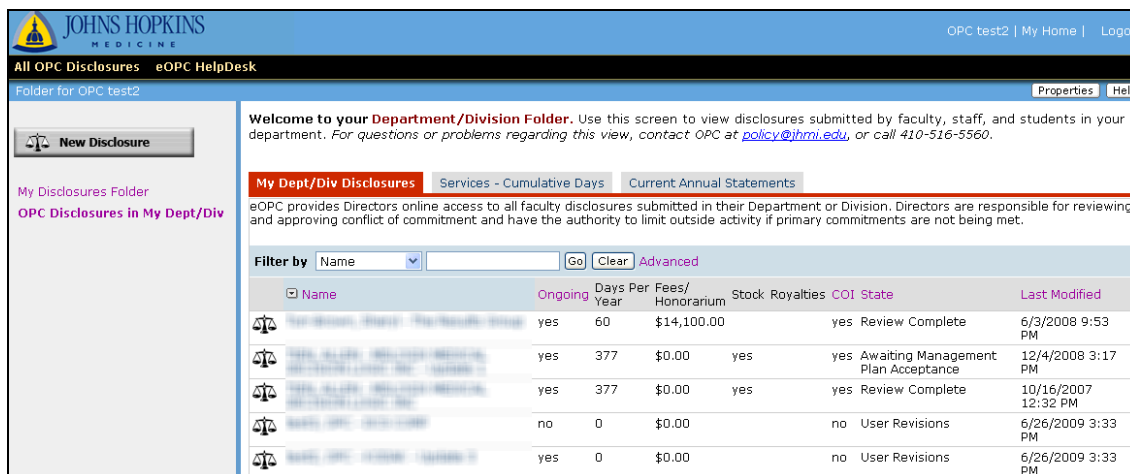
JOHNS HOPKINS
MEDICINE

OPC test2 | My Home | Logo

All OPC Disclosures eOPC HelpDesk

Folder for OPC test2

Properties Hel

New Disclosure

My Disclosures Folder
OPC Disclosures in My Dept/Div

Welcome to your Department/Division Folder. Use this screen to view disclosures submitted by faculty, staff, and students in your department. For questions or problems regarding this view, contact OPC at policy@jhmi.edu, or call 410-516-5560.

My Dept/Div Disclosures | Services - Cumulative Days | Current Annual Statements

eOPC provides Directors online access to all faculty disclosures submitted in their Department or Division. Directors are responsible for reviewing and approving conflict of commitment and have the authority to limit outside activity if primary commitments are not being met.

Filter by Name Go Clear Advanced

| | Name | Ongoing | Days Per Year | Fees/ Honorarium | Stock | Royalties | COI | State | Last Modified |
|---|---|---|---|---|---|---|---|---|---|
| | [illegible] | yes | 60 | $14,100.00 | | | yes | Review Complete | 6/3/2008 9:53 PM |
| | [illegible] | yes | 377 | $0.00 | yes | | yes | Awaiting Management Plan Acceptance | 12/4/2008 3:17 PM |
| | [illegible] | yes | 377 | $0.00 | yes | | yes | Review Complete | 10/16/2007 12:32 PM |
| | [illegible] | no | 0 | $0.00 | | | no | User Revisions | 6/26/2009 3:33 PM |
| | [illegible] | yes | 0 | $0.00 | | | no | User Revisions | 6/26/2009 3:33 PM |